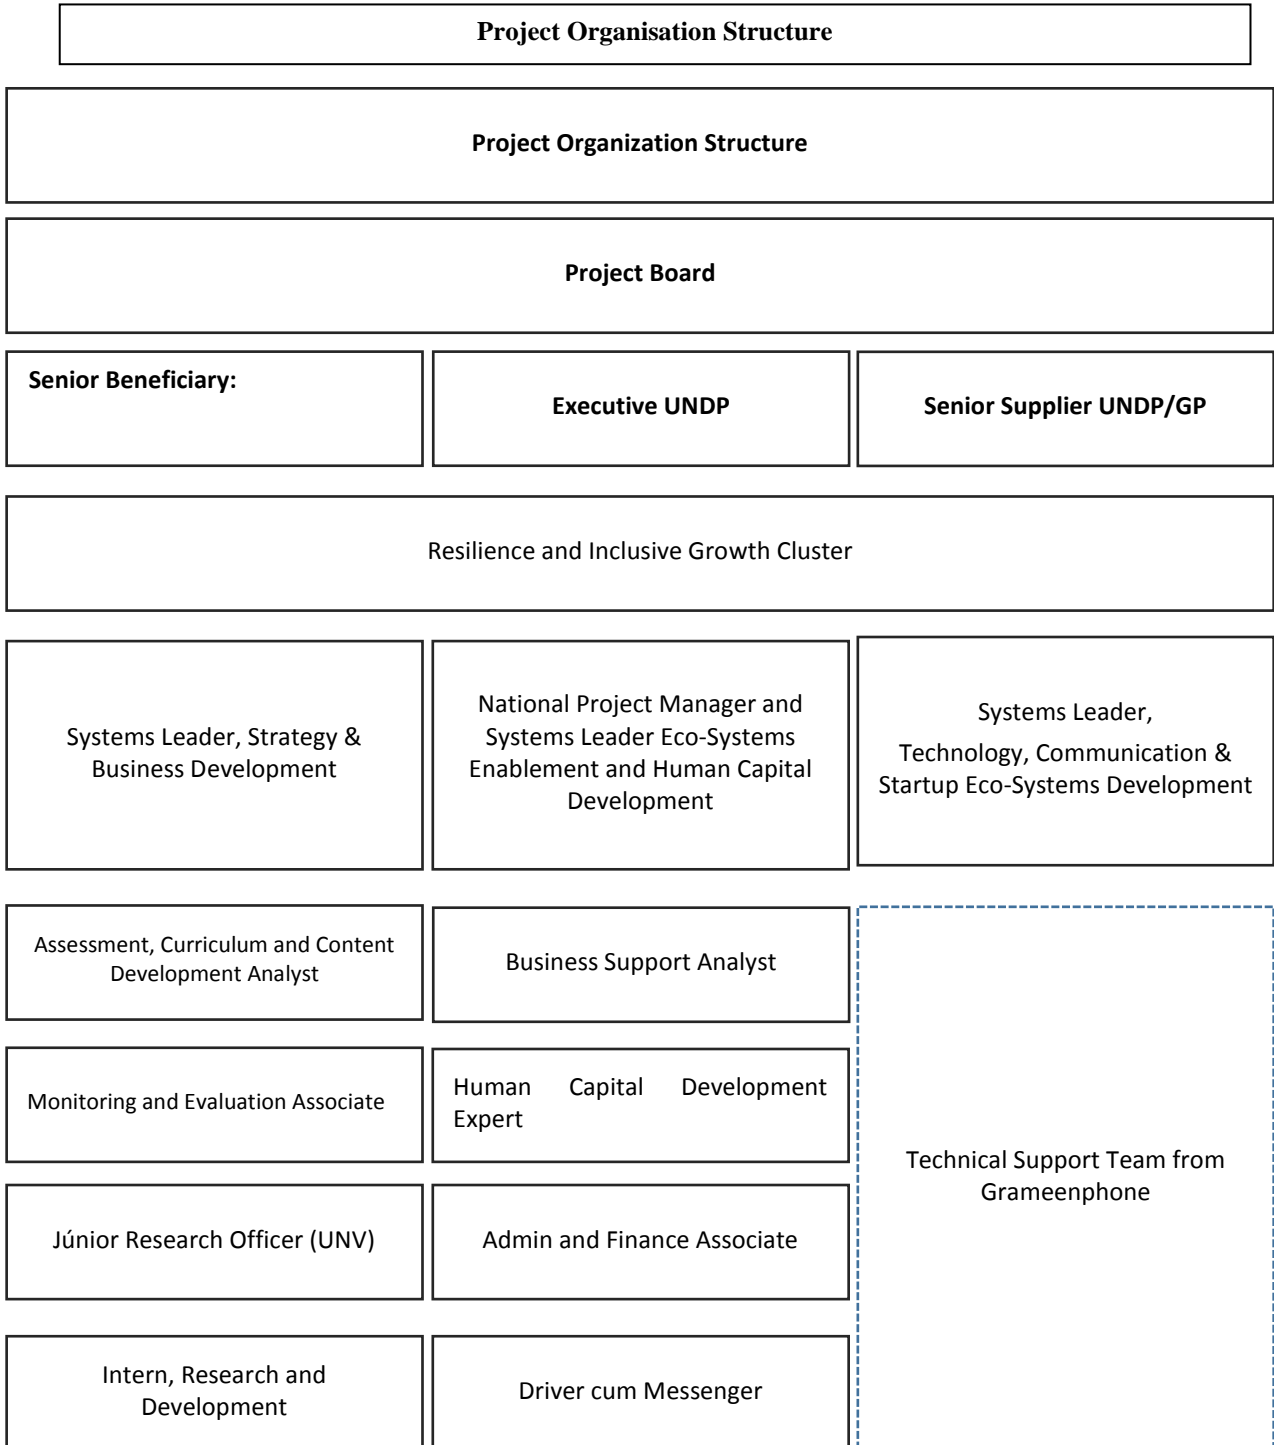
Project Organisation Structure

Project Organization Structure

Project Board

Senior Beneficiary:

Executive UNDP

Senior Supplier UNDP/GP

Resilience and Inclusive Growth Cluster

Systems Leader, Strategy & Business Development

National Project Manager and Systems Leader Eco-Systems Enablement and Human Capital Development

Systems Leader, Technology, Communication & Startup Eco-Systems Development

Assessment, Curriculum and Content Development Analyst

Business Support Analyst

Monitoring and Evaluation Associate

Human Capital Development Expert

Júnior Research Officer (UNV)

Admin and Finance Associate

Intern, Research and Development

Driver cum Messenger

Technical Support Team from Grameenphone